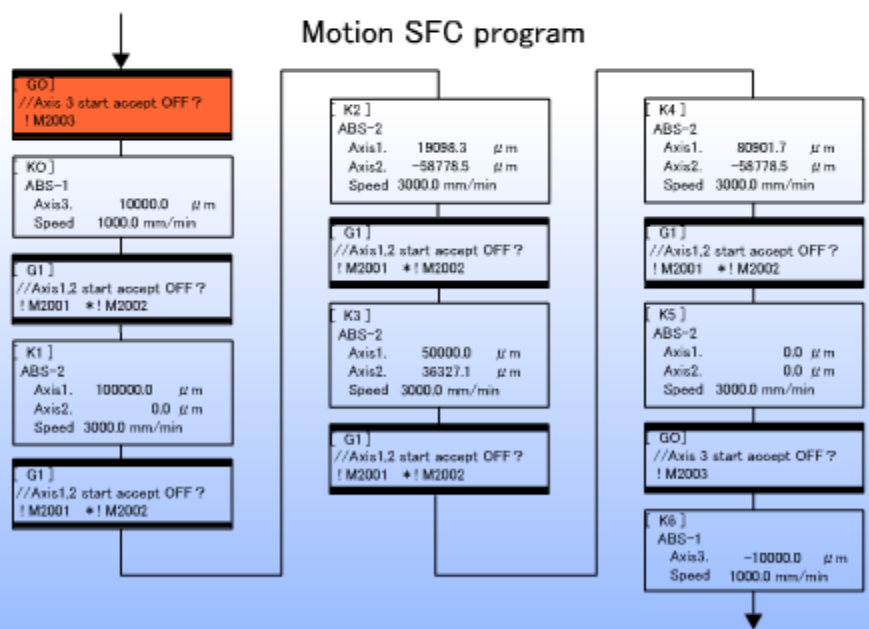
Motion SFC program

[ G0 ]
//Axis 3 start accept OFF ?
! M2003

[ K0 ]
ABS-1
Axis3. 10000.0 μm
Speed 1000.0 mm/min

[ G1 ]
//Axis1,2 start accept OFF ?
! M2001 ＊! M2002

[ K1 ]
ABS-2
Axis1. 100000.0 μm
Axis2. 0.0 μm
Speed 3000.0 mm/min

[ G1 ]
//Axis1,2 start accept OFF ?
! M2001 ＊! M2002

[ K2 ]
ABS-2
Axis1. 19098.3 μm
Axis2. −58778.5 μm
Speed 3000.0 mm/min

[ G1 ]
//Axis1,2 start accept OFF ?
! M2001 ＊! M2002

[ K3 ]
ABS-2
Axis1. 50000.0 μm
Axis2. 36327.1 μm
Speed 3000.0 mm/min

[ G1 ]
//Axis1,2 start accept OFF ?
! M2001 ＊! M2002

[ K4 ]
ABS-2
Axis1. 80901.7 μm
Axis2. −58778.5 μm
Speed 3000.0 mm/min

[ G1 ]
//Axis1,2 start accept OFF ?
! M2001 ＊! M2002

[ K5 ]
ABS-2
Axis1. 0.0 μm
Axis2. 0.0 μm
Speed 3000.0 mm/min

[ G0 ]
//Axis 3 start accept OFF ?
! M2003

[ K6 ]
ABS-1
Axis3. −10000.0 μm
Speed 1000.0 mm/min